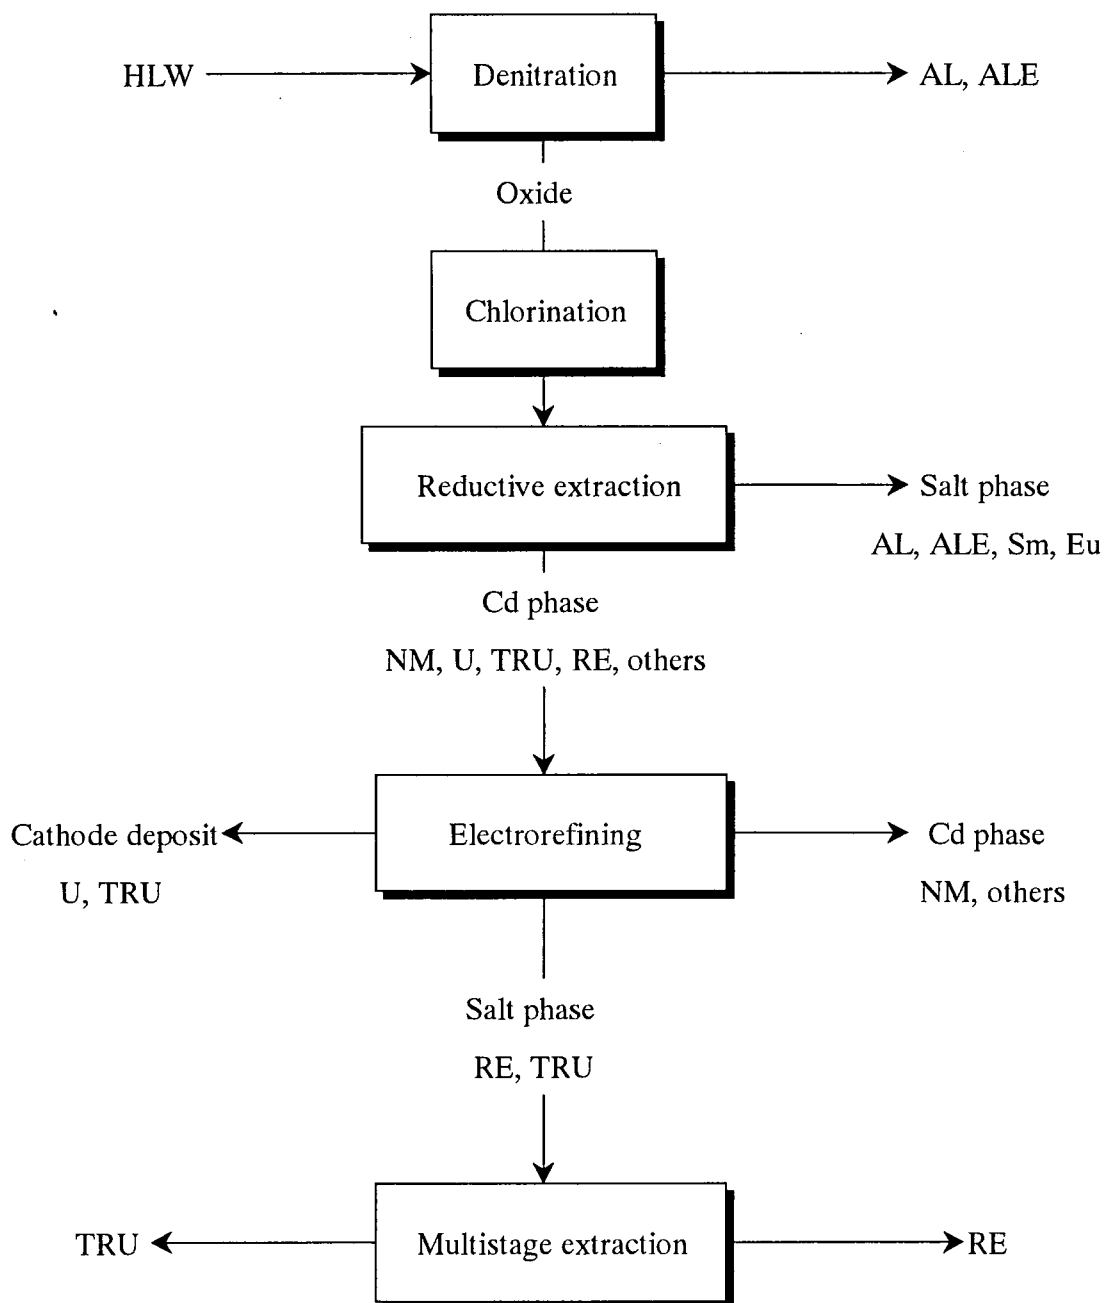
HLW

Denitration

AL, ALE

Oxide

Chlorination

Reductive extraction

Salt phase

AL, ALE, Sm, Eu

Cd phase

NM, U, TRU, RE, others

Cathode deposit

U, TRU

Electrorefining

Cd phase

NM, others

Salt phase

RE, TRU

TRU

Multistage extraction

RE